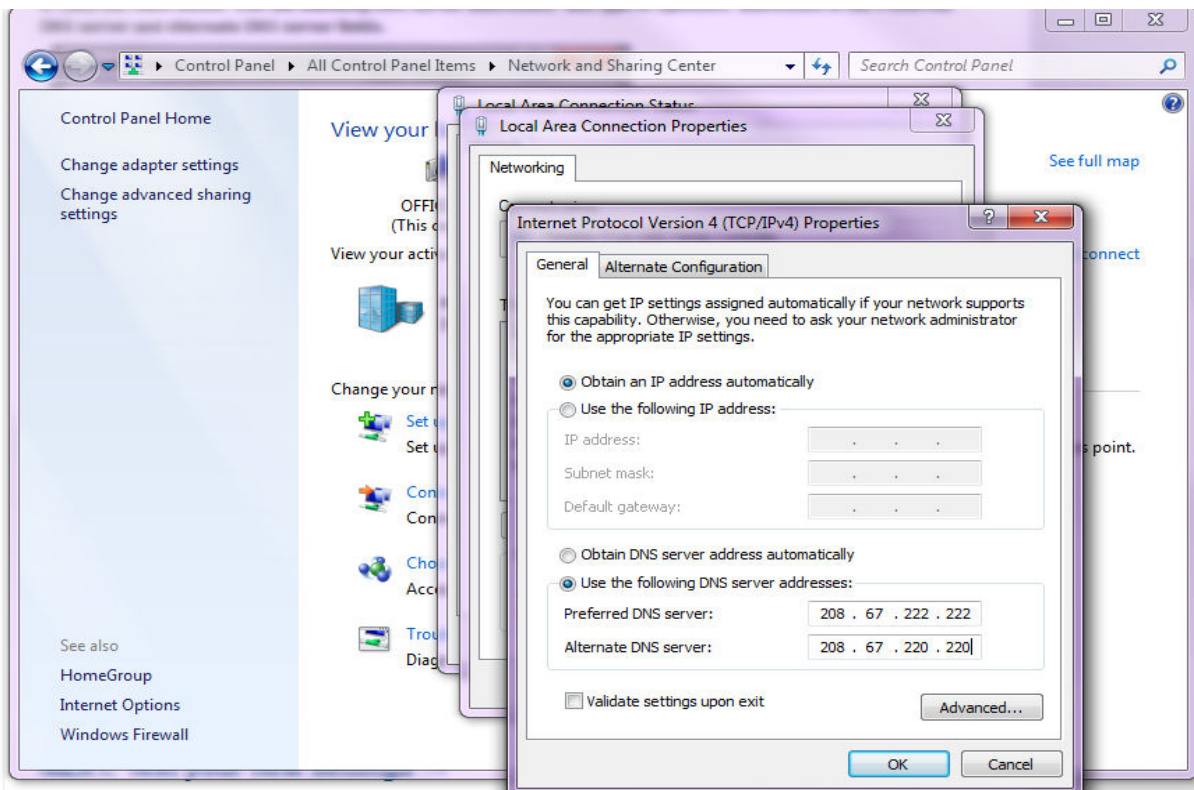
Control Panel ▸ All Control Panel Items ▸ Network and Sharing Center

Search Control Panel

Control Panel Home

Change adapter settings

Change advanced sharing settings

View your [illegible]

OFFI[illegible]
(This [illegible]

View your acti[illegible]

Change your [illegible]

Set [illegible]
Set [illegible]

Con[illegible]
Con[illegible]

Cho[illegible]
Acc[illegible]

Trou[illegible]
Diag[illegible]

See also

HomeGroup

Internet Options

Windows Firewall

See full map

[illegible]connect

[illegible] point.

Local Area Connection Status

Local Area Connection Properties

Networking

Internet Protocol Version 4 (TCP/IPv4) Properties

General | Alternate Configuration

You can get IP settings assigned automatically if your network supports this capability. Otherwise, you need to ask your network administrator for the appropriate IP settings.

Obtain an IP address automatically

Use the following IP address:

IP address:

Subnet mask:

Default gateway:

Obtain DNS server address automatically

Use the following DNS server addresses:

Preferred DNS server: 208 . 67 . 222 . 222

Alternate DNS server: 208 . 67 . 220 . 220

Validate settings upon exit

Advanced...

OK

Cancel